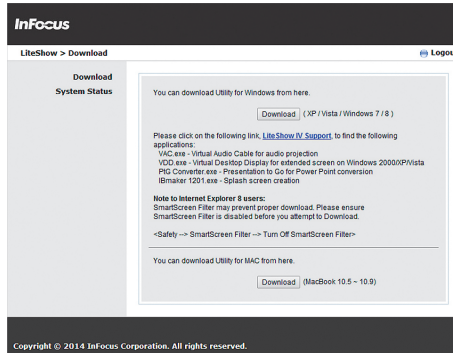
InFocus

LiteShow > Download

Logou

Download

System Status

You can download Utility for Windows from here.

Download ( XP / Vista / Windows 7 / 8 )

Please click on the following link, LiteShow IV Support, to find the following applications:
VAC.exe - Virtual Audio Cable for audio projection
VDD.exe - Virtual Desktop Display for extended screen on Windows 2000/XP/Vista
PtG Converter.exe - Presentation to Go for Power Point conversion
IBmaker 1201.exe - Splash screen creation

Note to Internet Explorer 8 users:
SmartScreen Filter may prevent proper download. Please ensure SmartScreen Filter is disabled before you attempt to Download.

<Safety --> SmartScreen Filter --> Turn Off SmartScreen Filter>

You can download Utility for MAC from here.

Download (MacBook 10.5 ~ 10.9)

Copyright © 2014 InFocus Corporation. All rights reserved.